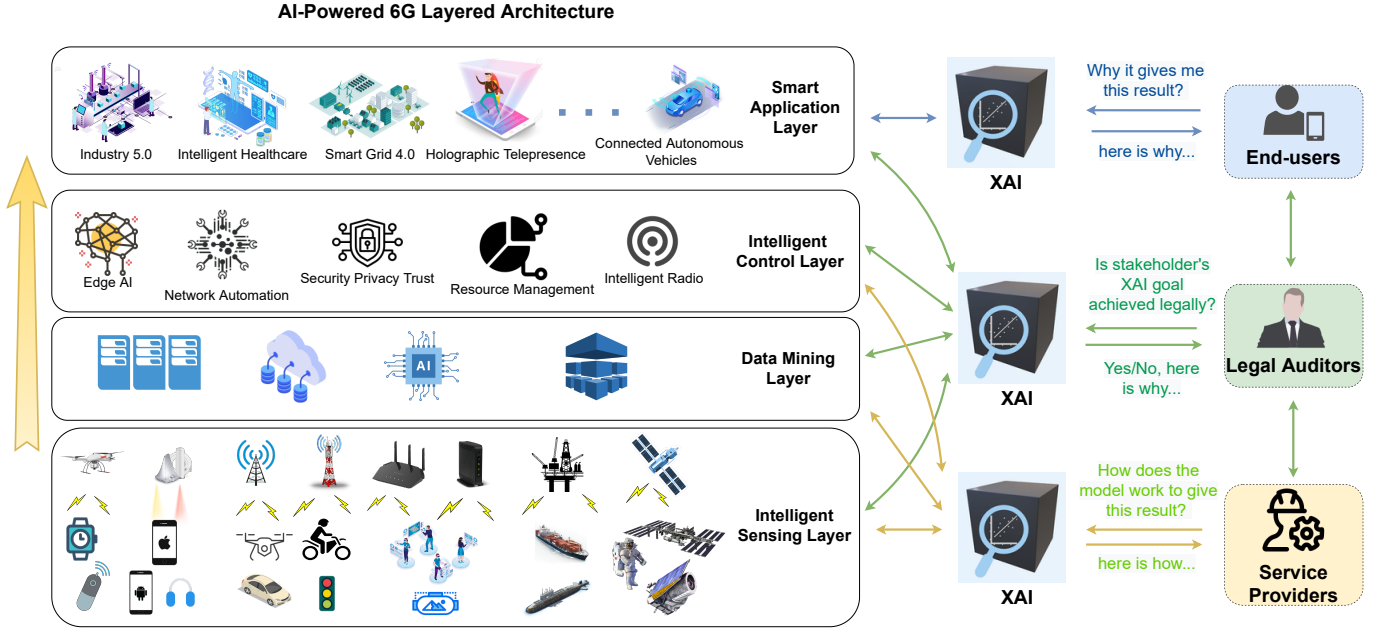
AI-Powered 6G Layered Architecture

Industry 5.0
Intelligent Healthcare
Smart Grid 4.0
Holographic Telepresence
Connected Autonomous Vehicles
Smart Application Layer

Edge AI
Network Automation
Security Privacy Trust
Resource Management
Intelligent Radio
Intelligent Control Layer

AI
Data Mining Layer

Intelligent Sensing Layer

XAI
XAI
XAI

Why it gives me this result?
here is why...
End-users

Is stakeholder's XAI goal achieved legally?
Yes/No, here is why...
Legal Auditors

How does the model work to give this result?
here is how...
Service Providers